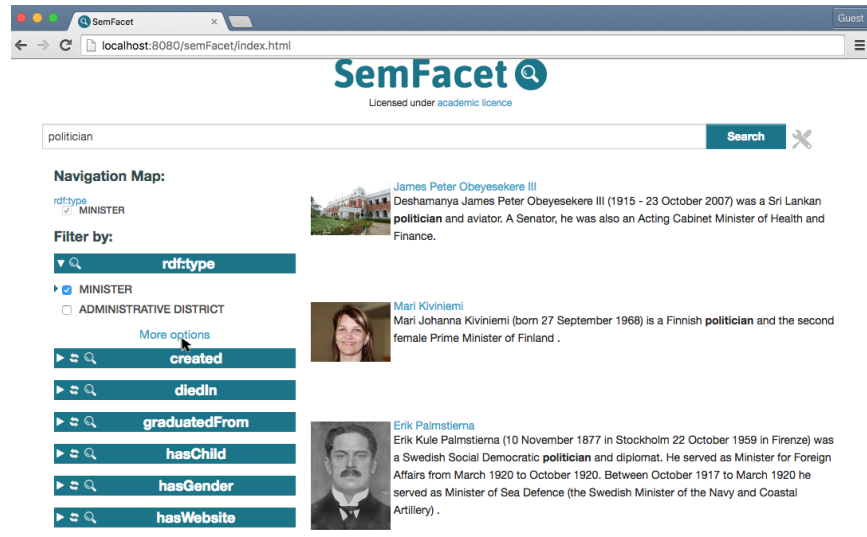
SemFacet
×
Guest
localhost:8080/semFacet/index.html

SemFacet

Licensed under academic licence

politician

Search

Navigation Map:

rdf:type
MINISTER

Filter by:

rdf:type

MINISTER

ADMINISTRATIVE DISTRICT

More options

created

diedIn

graduatedFrom

hasChild

hasGender

hasWebsite

James Peter Obeyesekere III
Deshamanya James Peter Obeyesekere III (1915 - 23 October 2007) was a Sri Lankan **politician** and aviator. A Senator, he was also an Acting Cabinet Minister of Health and Finance.

Mari Kiviniemi
Mari Johanna Kiviniemi (born 27 September 1968) is a Finnish **politician** and the second female Prime Minister of Finland .

Erik Palmstierna
Erik Kule Palmstierna (10 November 1877 in Stockholm 22 October 1959 in Firenze) was a Swedish Social Democratic **politician** and diplomat. He served as Minister for Foreign Affairs from March 1920 to October 1920. Between October 1917 to March 1920 he served as Minister of Sea Defence (the Swedish Minister of the Navy and Coastal Artillery) .